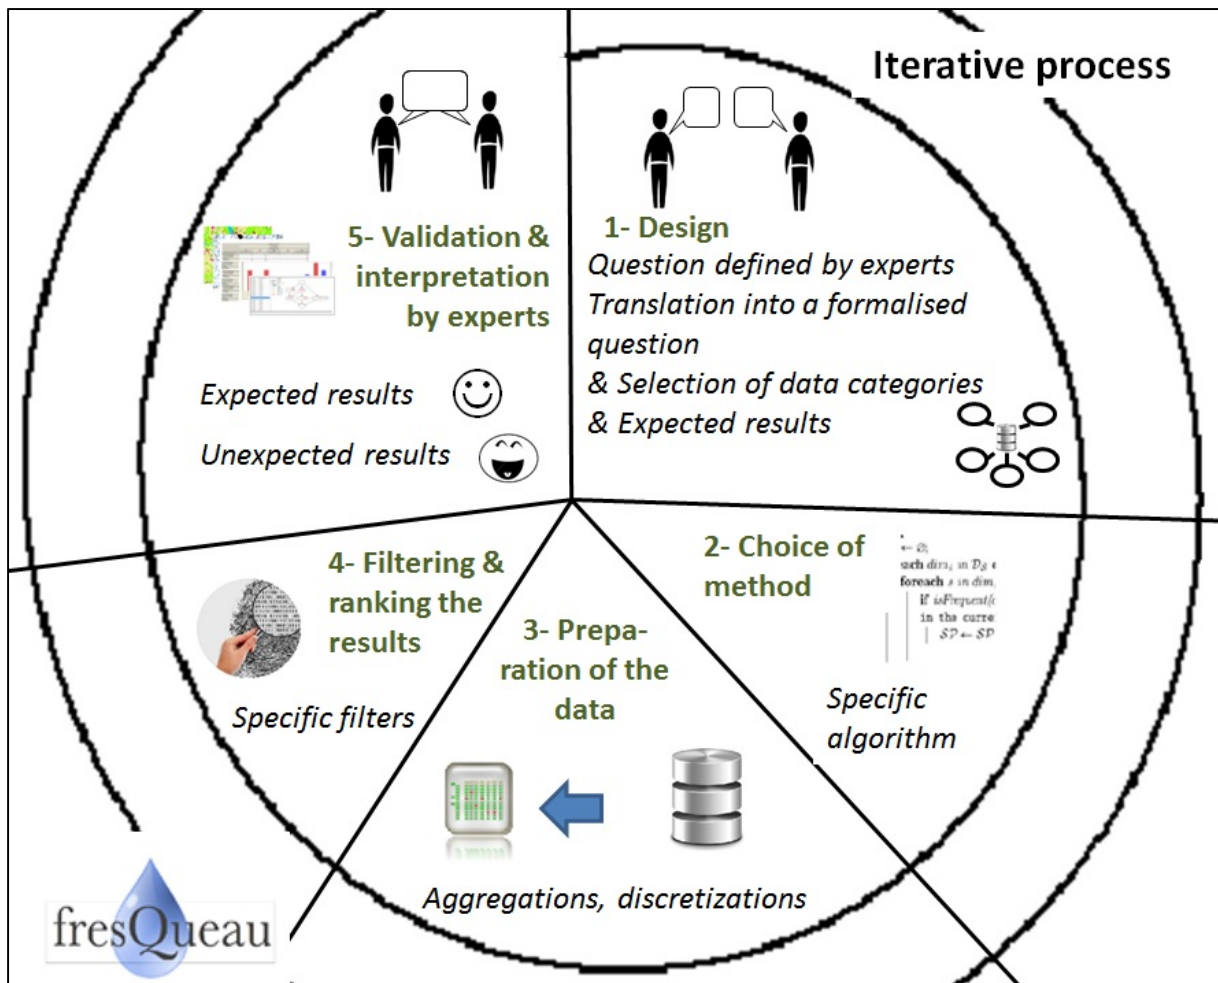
Iterative process

1- Design
Question defined by experts
Translation into a formalised question
& Selection of data categories
& Expected results

2- Choice of method

$\leftarrow \emptyset;$
ach $dim_i$ in $\mathcal{D}_{\mathcal{S}}$
foreach $s$ in $dim_i$
if isFrequent(
in the curre
$SP \leftarrow SP$

Specific algorithm

3- Preparation of the data

Aggregations, discretizations

4- Filtering & ranking the results

Specific filters

5- Validation & interpretation by experts

Expected results

Unexpected results

fresQueau